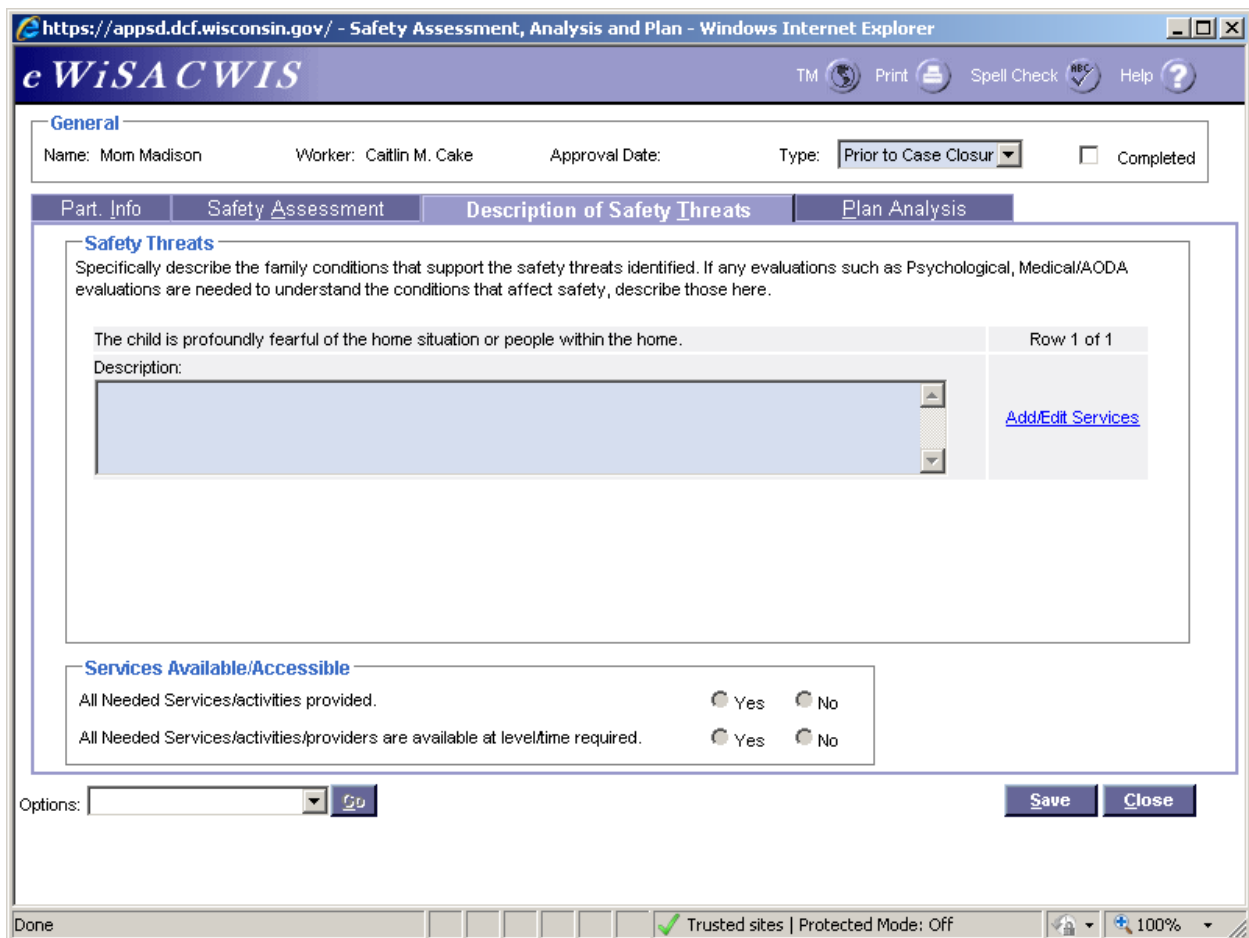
https://appsd.dcf.wisconsin.gov/ - Safety Assessment, Analysis and Plan - Windows Internet Explorer

e WiSACWIS

TM Print Spell Check Help

General

Name: Mom Madison Worker: Caitlin M. Cake Approval Date: Type: Prior to Case Closur Completed

Part. Info | Safety Assessment | Description of Safety Threats | Plan Analysis

Safety Threats

Specifically describe the family conditions that support the safety threats identified. If any evaluations such as Psychological, Medical/AODA evaluations are needed to understand the conditions that affect safety, describe those here.

The child is profoundly fearful of the home situation or people within the home. Row 1 of 1

Description:

Add/Edit Services

Services Available/Accessible

All Needed Services/activities provided. Yes No

All Needed Services/activities/providers are available at level/time required. Yes No

Options: Go

Save Close

Done Trusted sites | Protected Mode: Off 100%